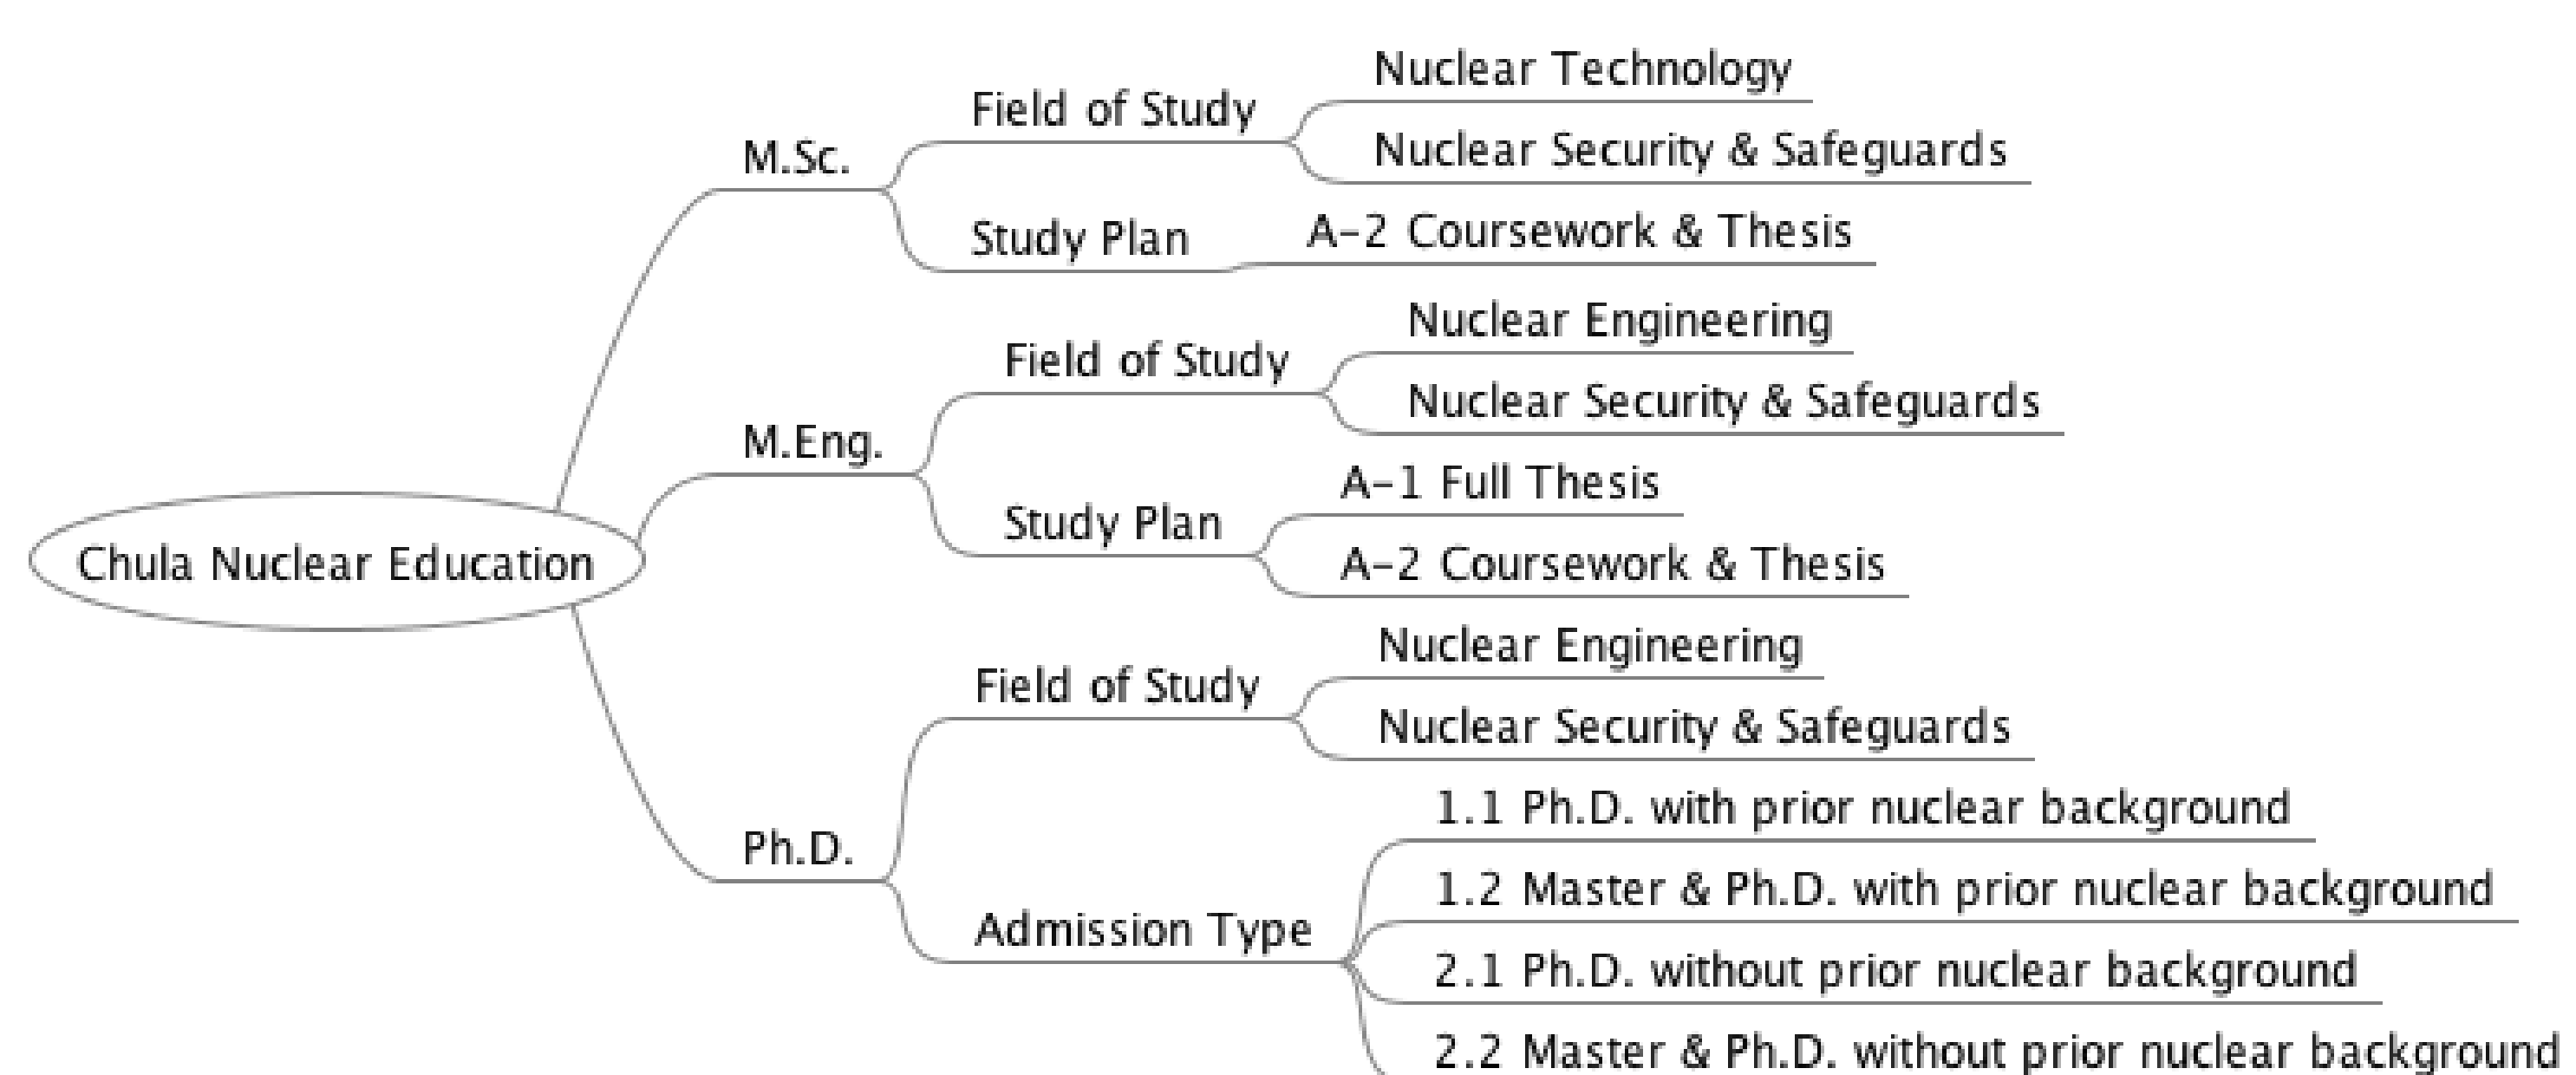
Chula Nuclear Education

M.Sc.
Field of Study
Nuclear Technology
Nuclear Security & Safeguards
Study Plan
A-2 Coursework & Thesis

M.Eng.
Field of Study
Nuclear Engineering
Nuclear Security & Safeguards
Study Plan
A-1 Full Thesis
A-2 Coursework & Thesis

Ph.D.
Field of Study
Nuclear Engineering
Nuclear Security & Safeguards
Admission Type
1.1 Ph.D. with prior nuclear background
1.2 Master & Ph.D. with prior nuclear background
2.1 Ph.D. without prior nuclear background
2.2 Master & Ph.D. without prior nuclear background